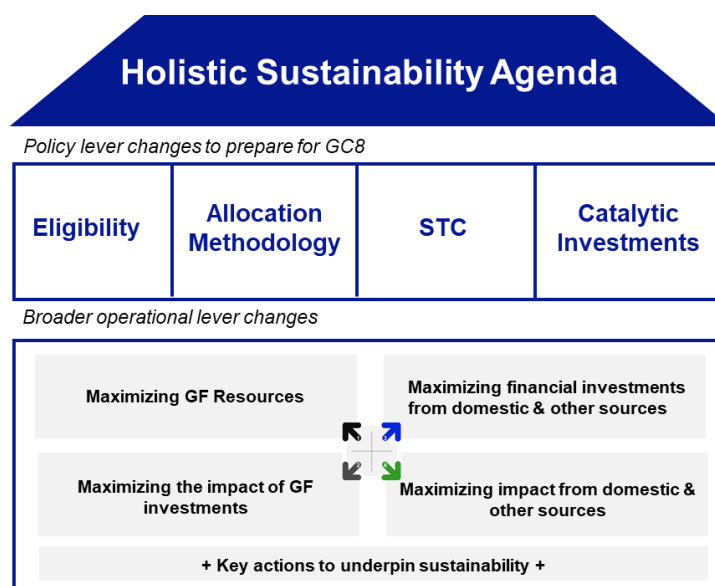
Holistic Sustainability Agenda

Policy lever changes to prepare for GC8

| Eligibility | Allocation Methodology | STC | Catalytic Investments |
|---|---|---|---|

Broader operational lever changes

Maximizing GF Resources

Maximizing financial investments from domestic & other sources

Maximizing the impact of GF investments

Maximizing impact from domestic & other sources

+ Key actions to underpin sustainability +